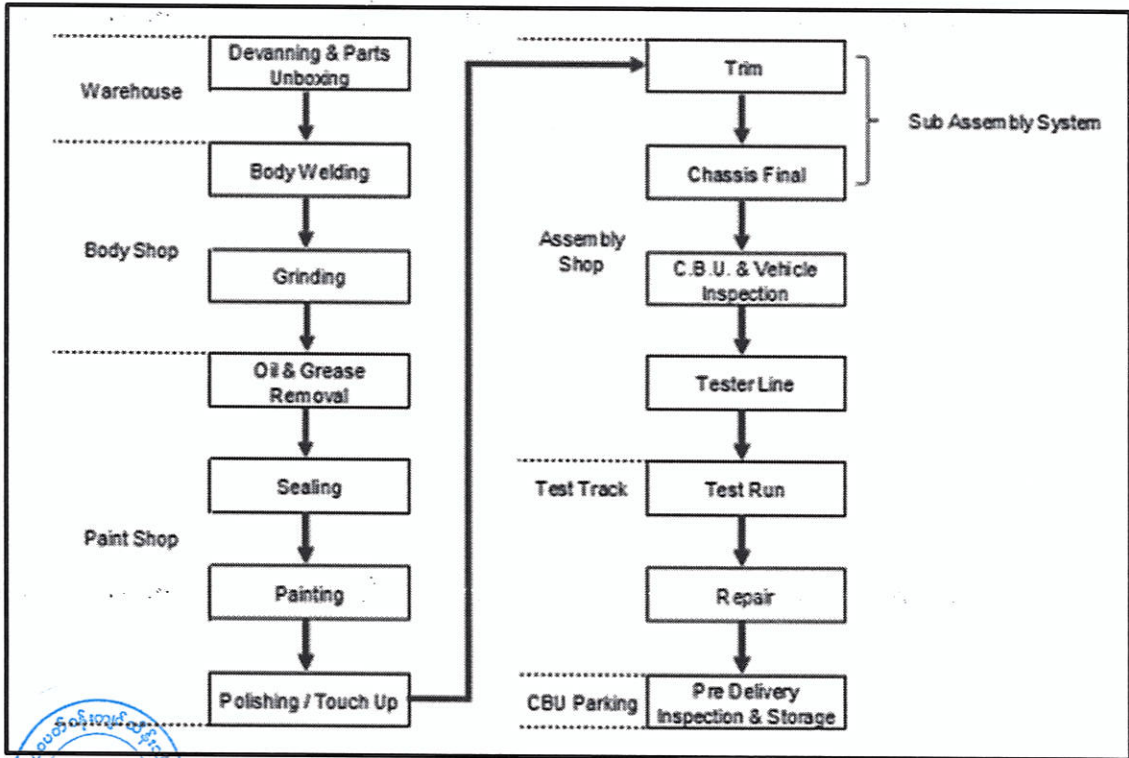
Warehouse

Devanning & Parts Unboxing

Body Welding

Body Shop

Grinding

Oil & Grease Removal

Sealing

Paint Shop

Painting

Polishing / Touch Up

Trim

Chassis Final

Sub Assembly System

Assembly Shop

C.B.U. & Vehicle Inspection

Tester Line

Test Track

Test Run

Repair

CBU Parking

Pre Delivery Inspection & Storage

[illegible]